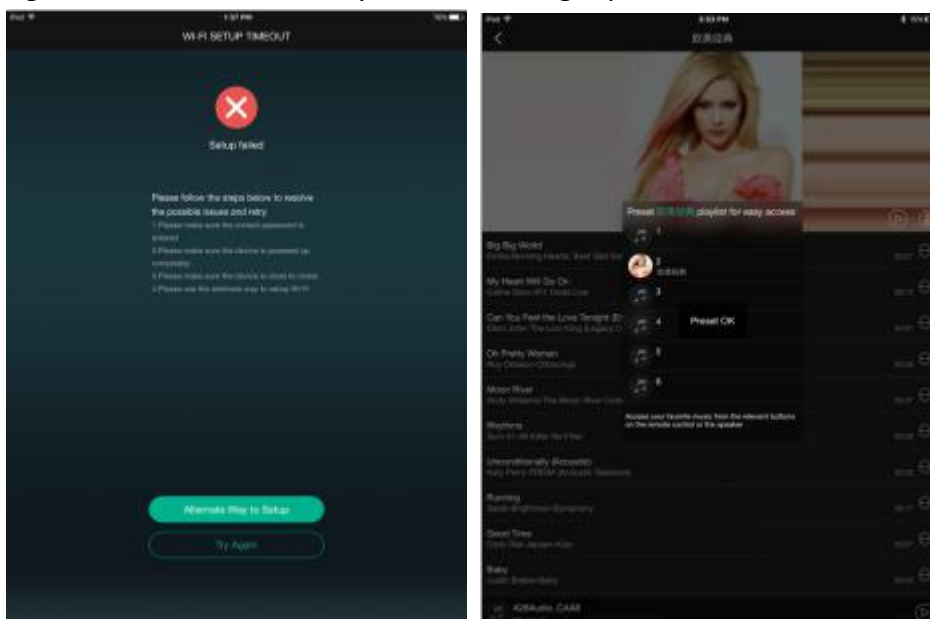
iPad 1:37 PM 70%

WI-FI SETUP TIMEOUT

Setup failed

Please follow the steps below to resolve the possible issues and retry

1.Please make sure the correct password is entered
2.Please make sure the device is powered on completely
3.Please make sure the device is close to router
4.Please use the alternate way to setup Wi-Fi

Alternate Way to Setup

Try Again

iPad 3:53 PM

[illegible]

Preset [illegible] playlist for easy access

1
2
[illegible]
3
4
Preset OK
5
6

Access your favorite music from the relevant buttons on the remote control or the speaker

Big Big World
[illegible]

My Heart Will Go On
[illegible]

Can You Feel the Love Tonight
Elton John The Lion King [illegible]

Oh Pretty Woman
Roy Orbison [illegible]

Moon River
Andy Williams The Moon River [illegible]

Rhythms
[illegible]

Unconditionally (Acoustic)
Katy Perry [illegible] (Acoustic Sessions)

Running
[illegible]

Good Time
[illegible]

Baby
Justin Bieber Baby

A28Audio_CAA8